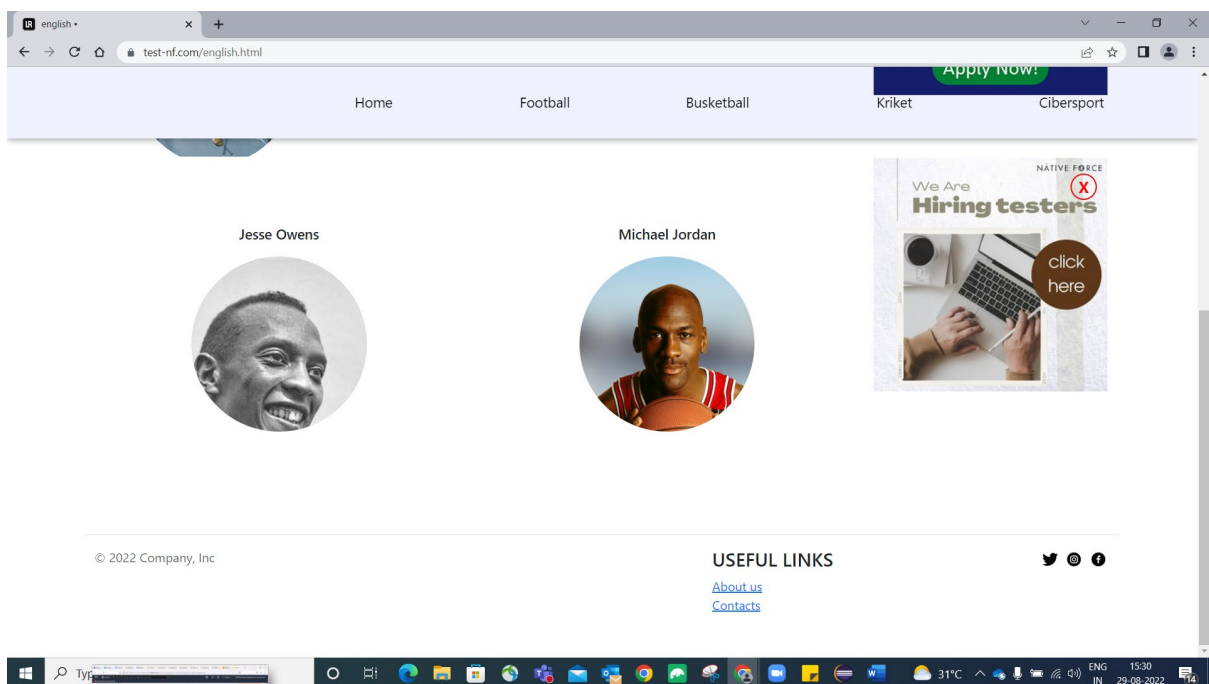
english •
test-nf.com/english.html

Apply Now!

Home Football Basketball Kriket Cibersport

NATIVE FORCE
We Are
Hiring testers
X
click here

Jesse Owens

Michael Jordan

© 2022 Company, Inc

USEFUL LINKS
About us
Contacts

Typ

31°C ENG IN 15:30 29-08-2022 14